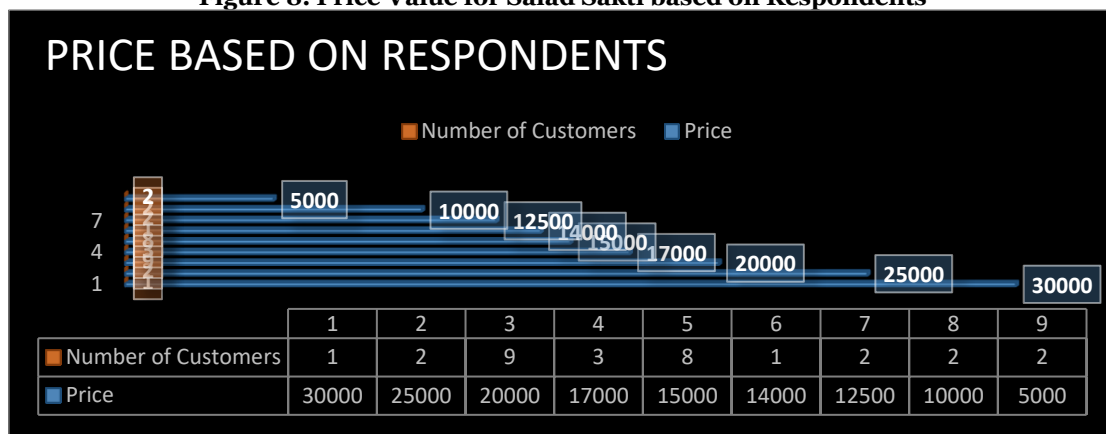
Figure 8. Price Value for Salad Sakti based on Respondents

PRICE BASED ON RESPONDENTS

Number of Customers Price

7
4
1

2 5000 10000 12500 14000 15000 17000 20000 25000 30000

| | 1 | 2 | 3 | 4 | 5 | 6 | 7 | 8 | 9 |
|---|---|---|---|---|---|---|---|---|---|
| Number of Customers | 1 | 2 | 9 | 3 | 8 | 1 | 2 | 2 | 2 |
| Price | 30000 | 25000 | 20000 | 17000 | 15000 | 14000 | 12500 | 10000 | 5000 |